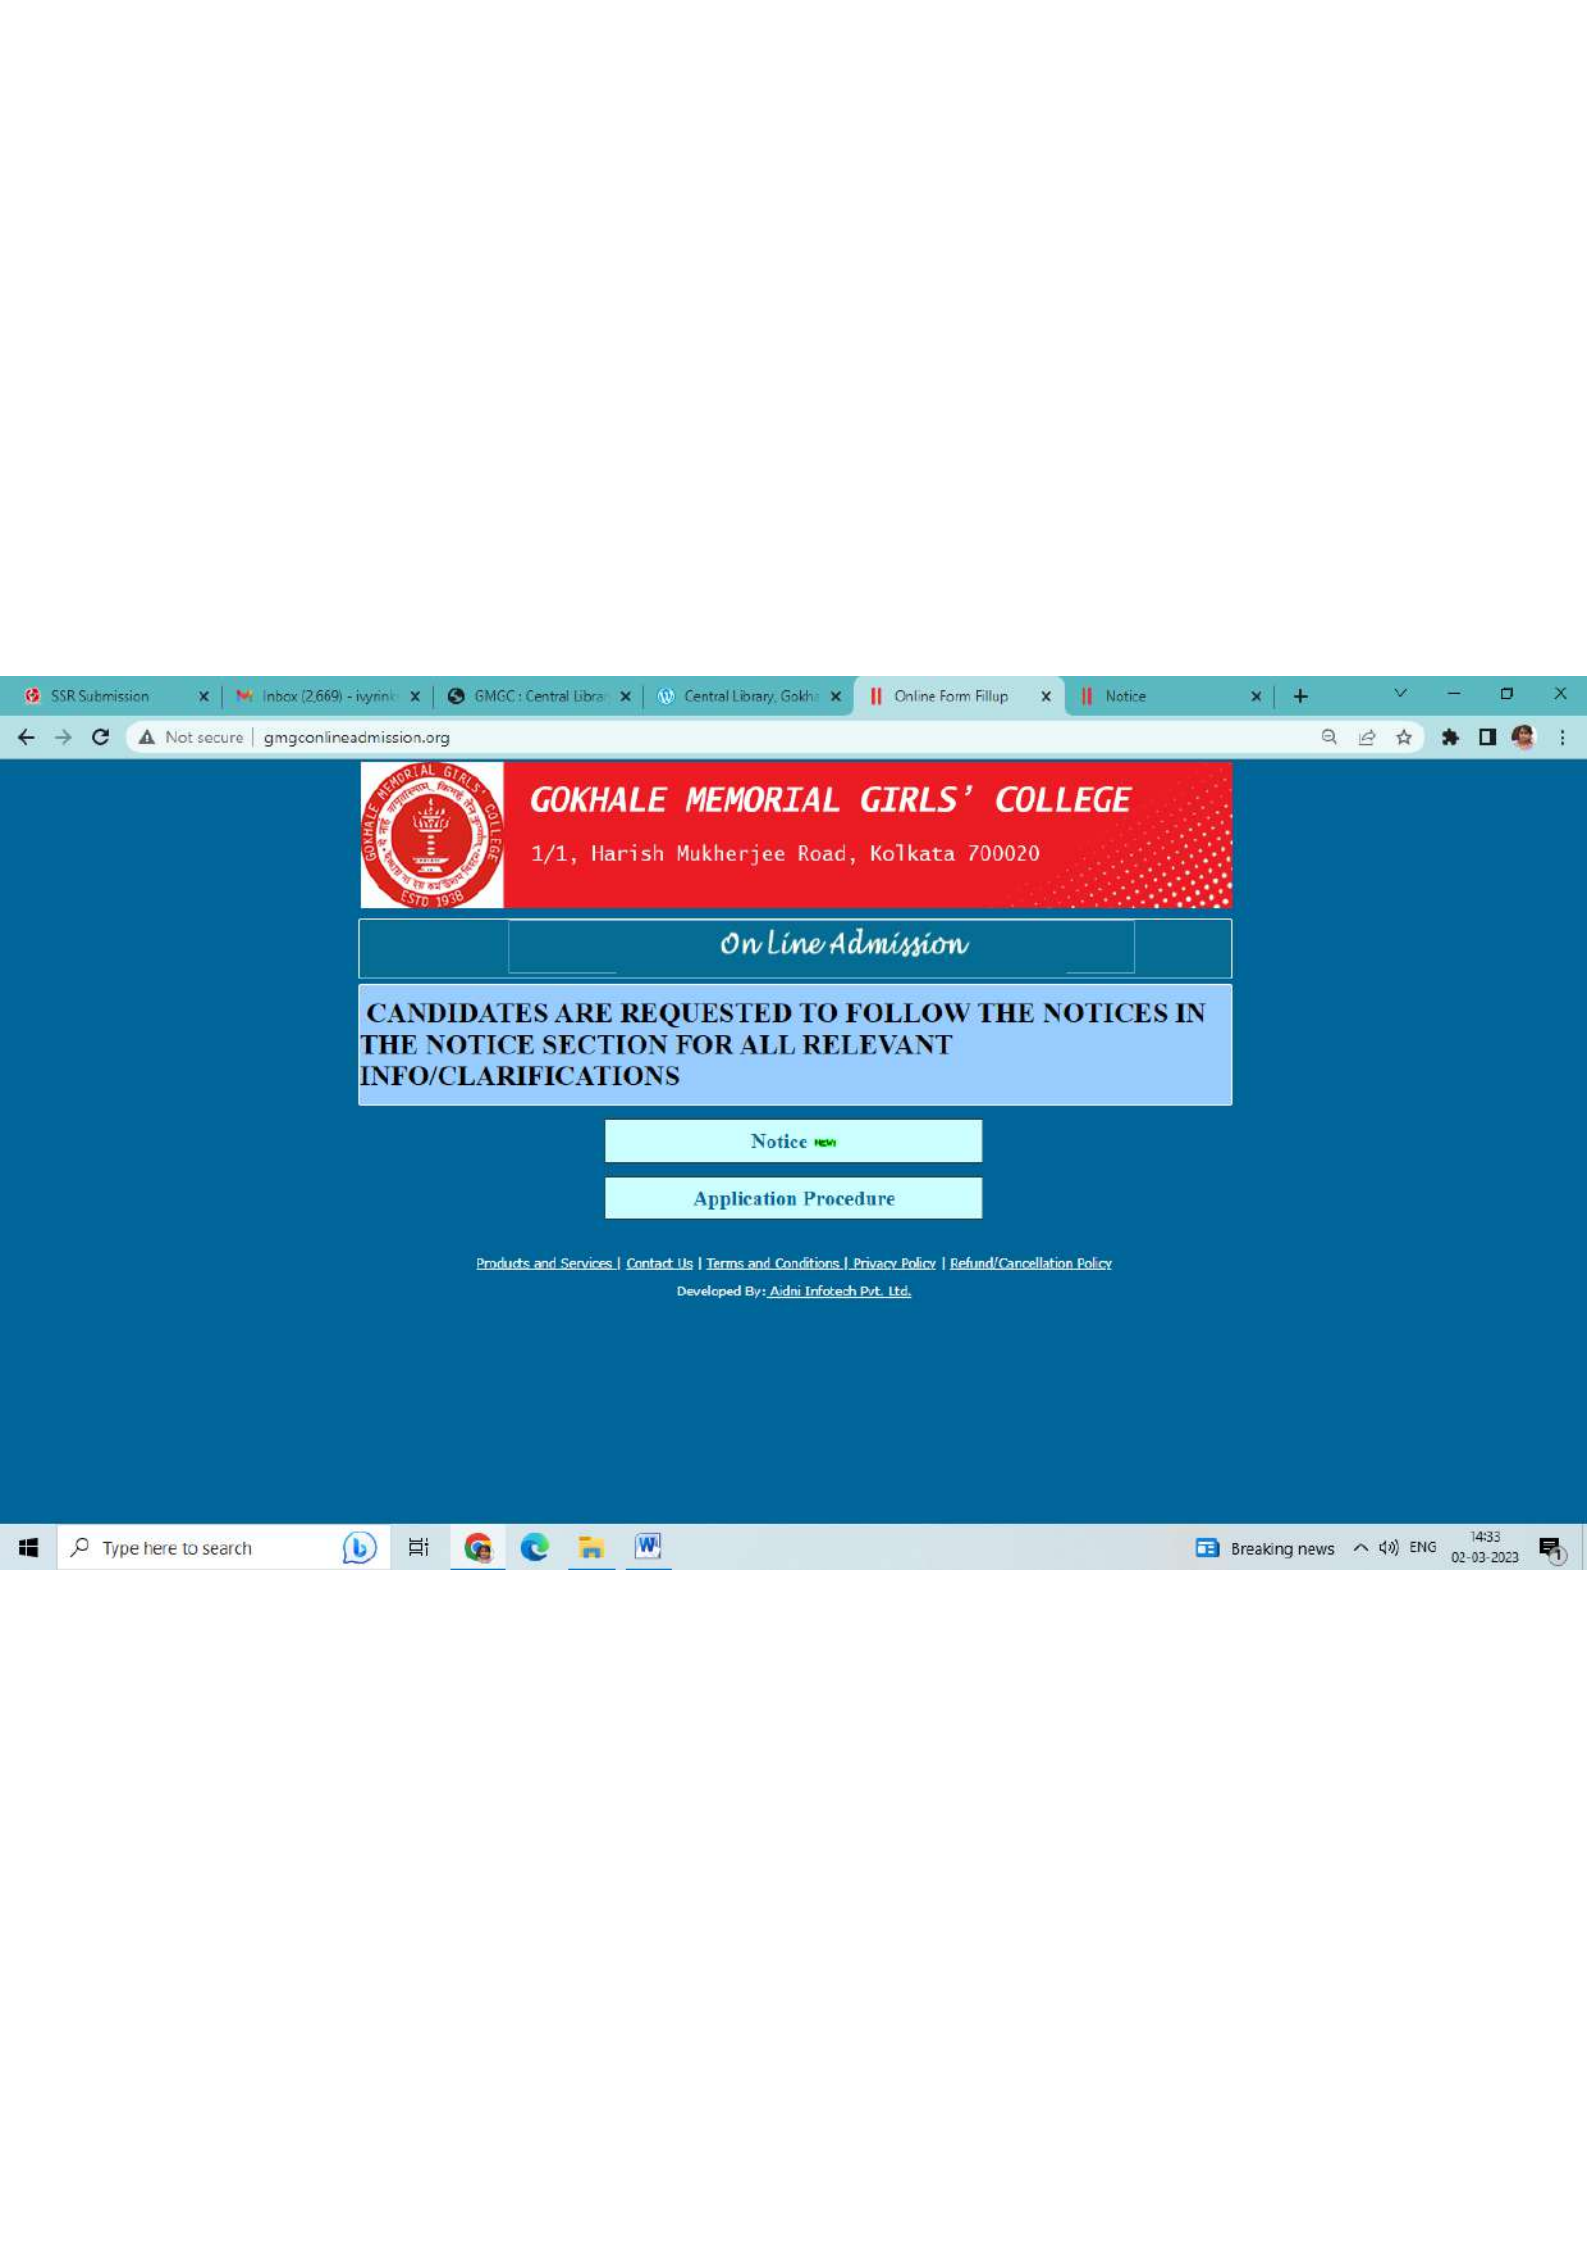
SSR Submission | Inbox (2,669) - ivyrin | GMGC : Central Libra | Central Library, Gokh | Online Form Fillup | Notice

Not secure | gmgconlineadmission.org

GOKHALE MEMORIAL GIRLS' COLLEGE ESTD 1938

GOKHALE MEMORIAL GIRLS' COLLEGE
1/1, Harish Mukherjee Road, Kolkata 700020

On Line Admission

CANDIDATES ARE REQUESTED TO FOLLOW THE NOTICES IN THE NOTICE SECTION FOR ALL RELEVANT INFO/CLARIFICATIONS

Notice new

Application Procedure

Products and Services | Contact Us | Terms and Conditions | Privacy Policy | Refund/Cancellation Policy
Developed By: Aidni Infotech Pvt. Ltd.

Type here to search

Breaking news ENG 14:33 02-03-2023